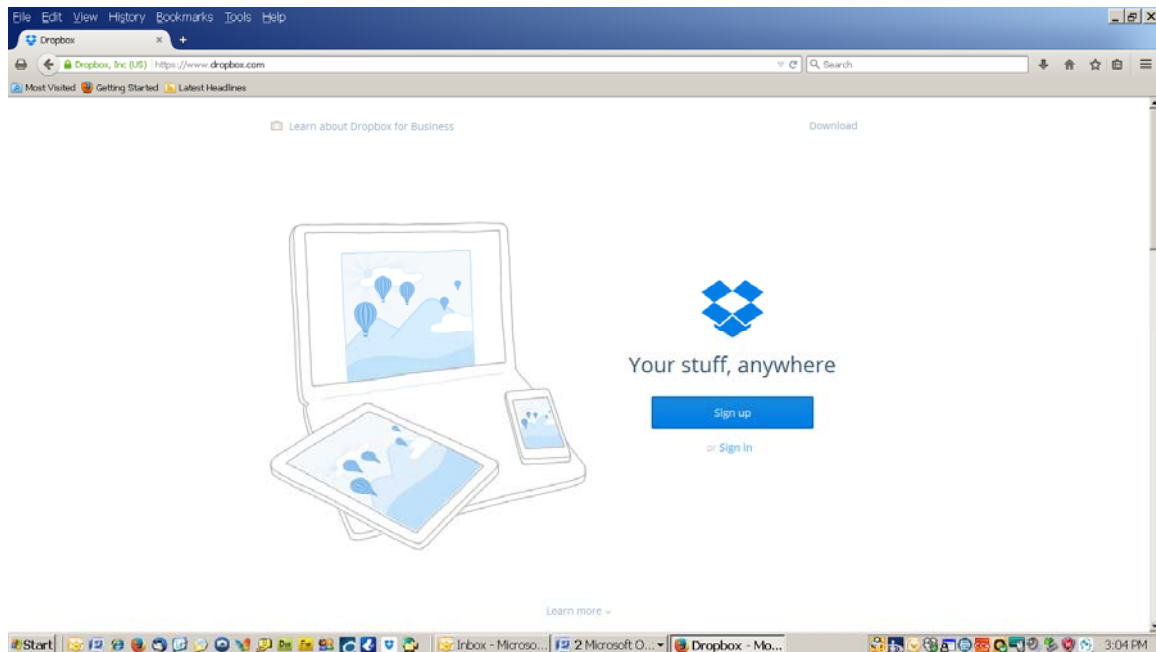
File Edit View History Bookmarks Tools Help

Dropbox ×

Dropbox, Inc (US) https://www.dropbox.com

Search

Most Visited Getting Started Latest Headlines

Learn about Dropbox for Business

Download

Your stuff, anywhere

Sign up

or Sign in

Learn more

Start

Inbox - Microso...

2 Microsoft O...

Dropbox - Mo...

3:04 PM